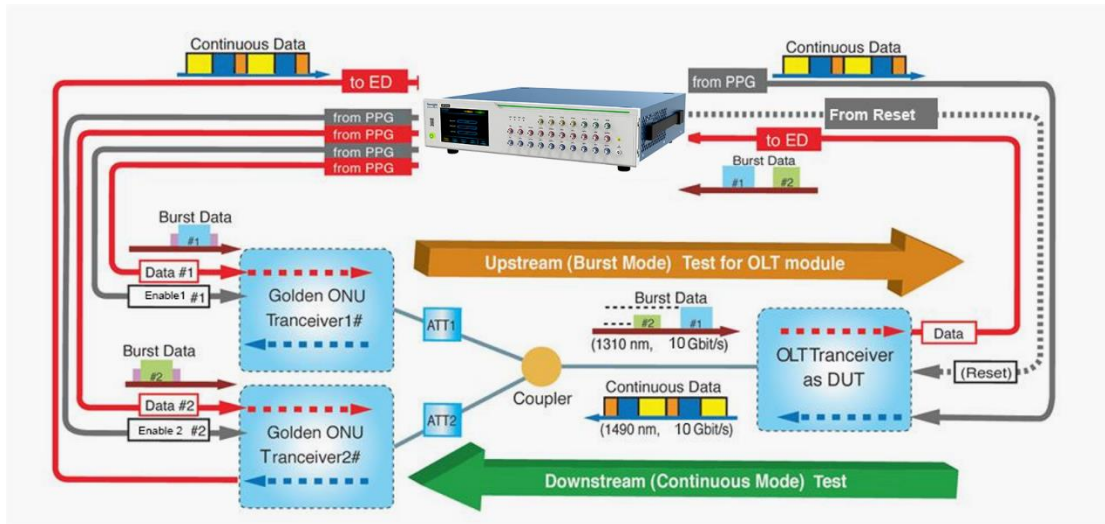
Continuous Data
to ED
Continuous Data
from PPG
from PPG
from PPG
from PPG
from PPG
From Reset
to ED
Burst Data
#1
#2
Burst Data
#1
Upstream (Burst Mode) Test for OLT module
Data #1
Enable1 #1
Golden ONU Tranceiver1#
ATT1
Burst Data
#2
#1
(1310 nm, 10 Gbit/s)
Data
OLT Tranceiver as DUT
(Reset)
Burst Data
#2
Coupler
Continuous Data
(1490 nm, 10 Gbit/s)
Data #2
Enable 2 #2
Golden ONU Tranceiver2#
ATT2
Downstream (Continuous Mode) Test